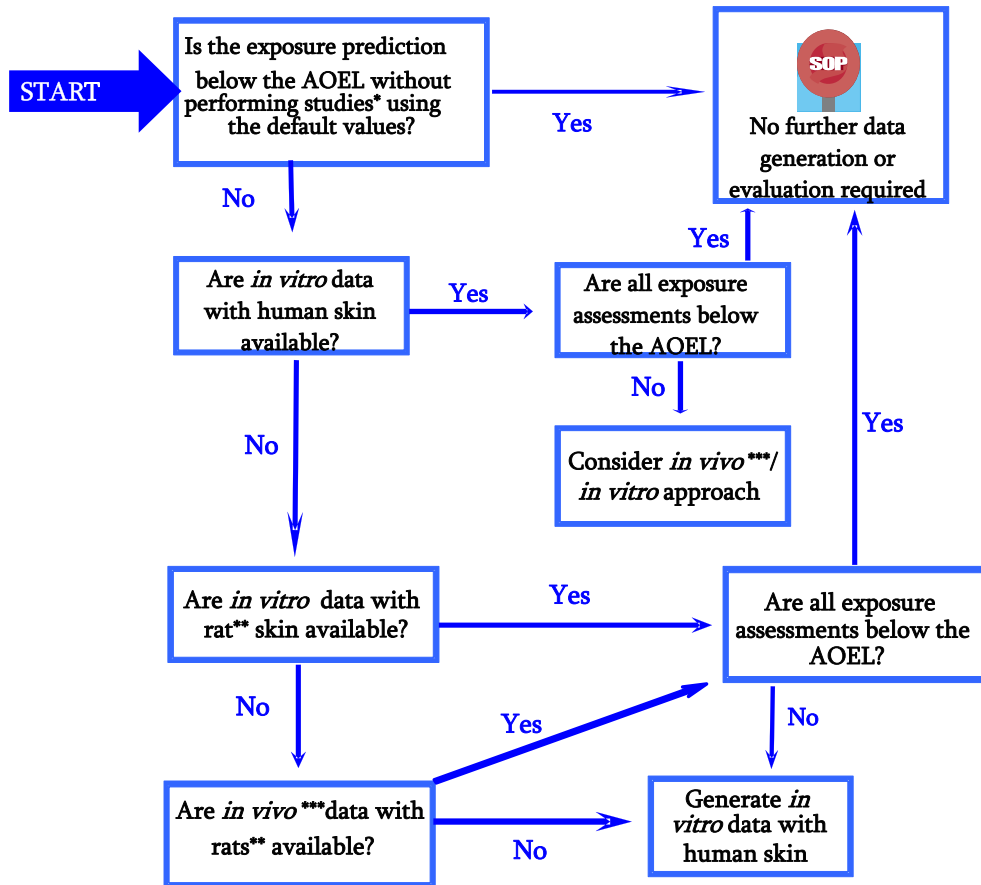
START

Is the exposure prediction below the AOEL without performing studies* using the default values?

Yes

SOP

No further data generation or evaluation required

No

Are *in vitro* data with human skin available?

Yes

Are all exposure assessments below the AOEL?

Yes

No

Consider *in vivo****/ *in vitro* approach

No

Yes

Are *in vitro* data with rat** skin available?

Yes

Are all exposure assessments below the AOEL?

No

Yes

No

Are *in vivo**** data with rats** available?

No

Generate *in vitro* data with human skin